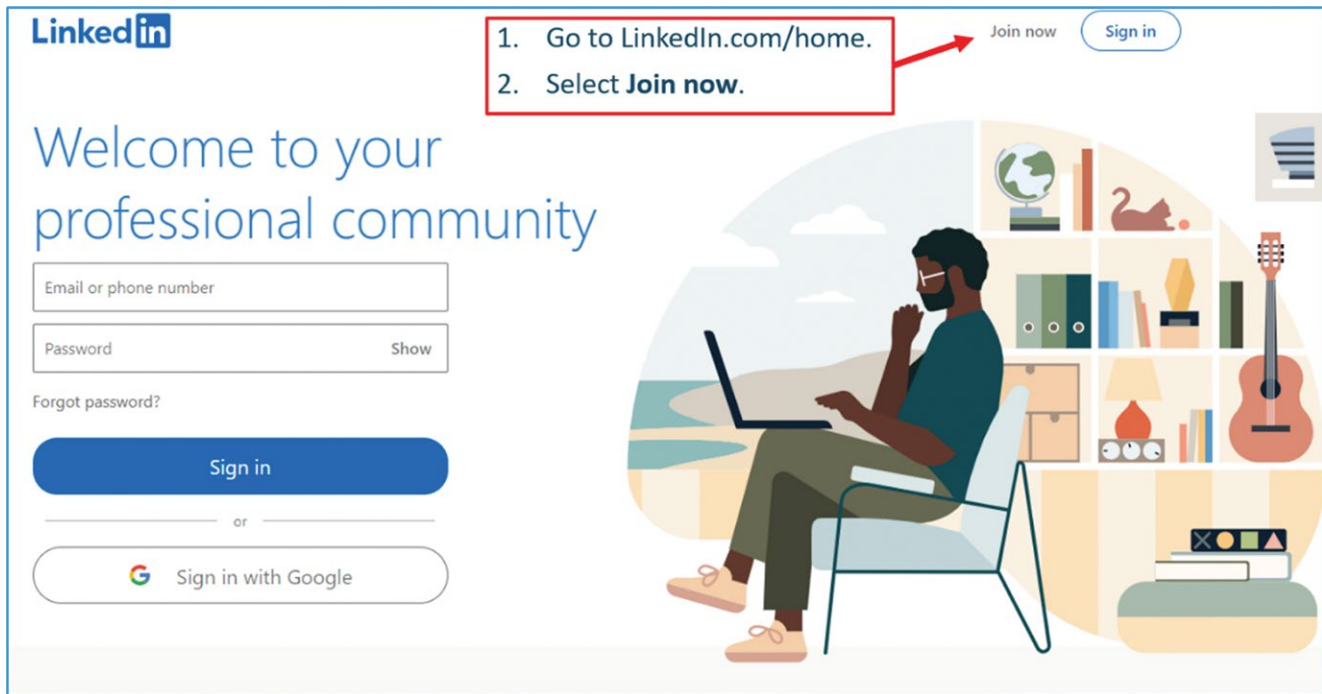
Linkedin

1. Go to LinkedIn.com/home.
2. Select **Join now**.

Join now

Sign in

Welcome to your professional community

Email or phone number

Password

Show

Forgot password?

Sign in

or

G Sign in with Google